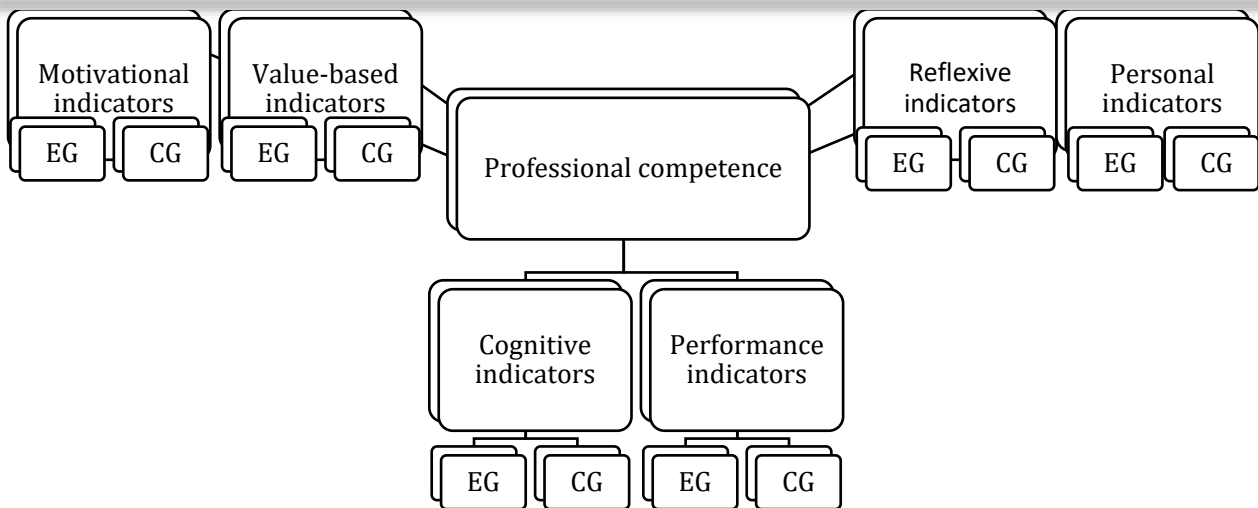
Motivational indicators

EG

CG

Value-based indicators

EG

CG

Professional competence

Reflexive indicators

EG

CG

Personal indicators

EG

CG

Cognitive indicators

EG

CG

Performance indicators

EG

CG